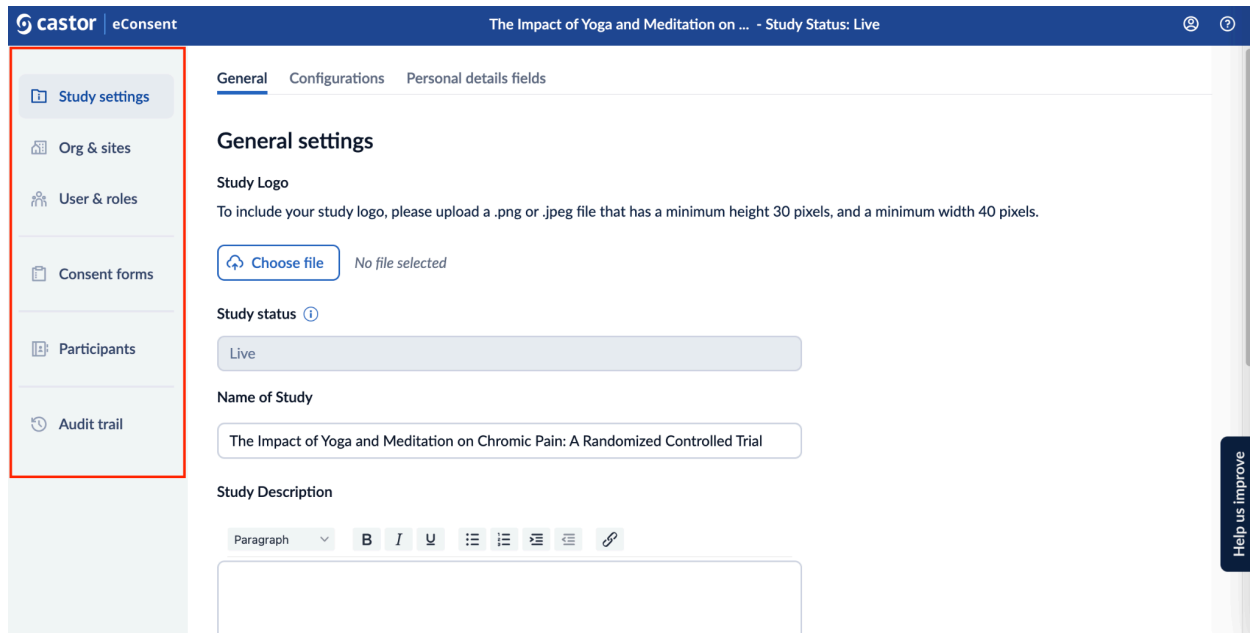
castor | eConsent

The Impact of Yoga and Meditation on ... - Study Status: Live

Study settings

Org & sites

User & roles

Consent forms

Participants

Audit trail

General Configurations Personal details fields

General settings

Study Logo

To include your study logo, please upload a .png or .jpeg file that has a minimum height 30 pixels, and a minimum width 40 pixels.

Choose file No file selected

Study status

Live

Name of Study

The Impact of Yoga and Meditation on Chromic Pain: A Randomized Controlled Trial

Study Description

Paragraph B I U

Help us improve